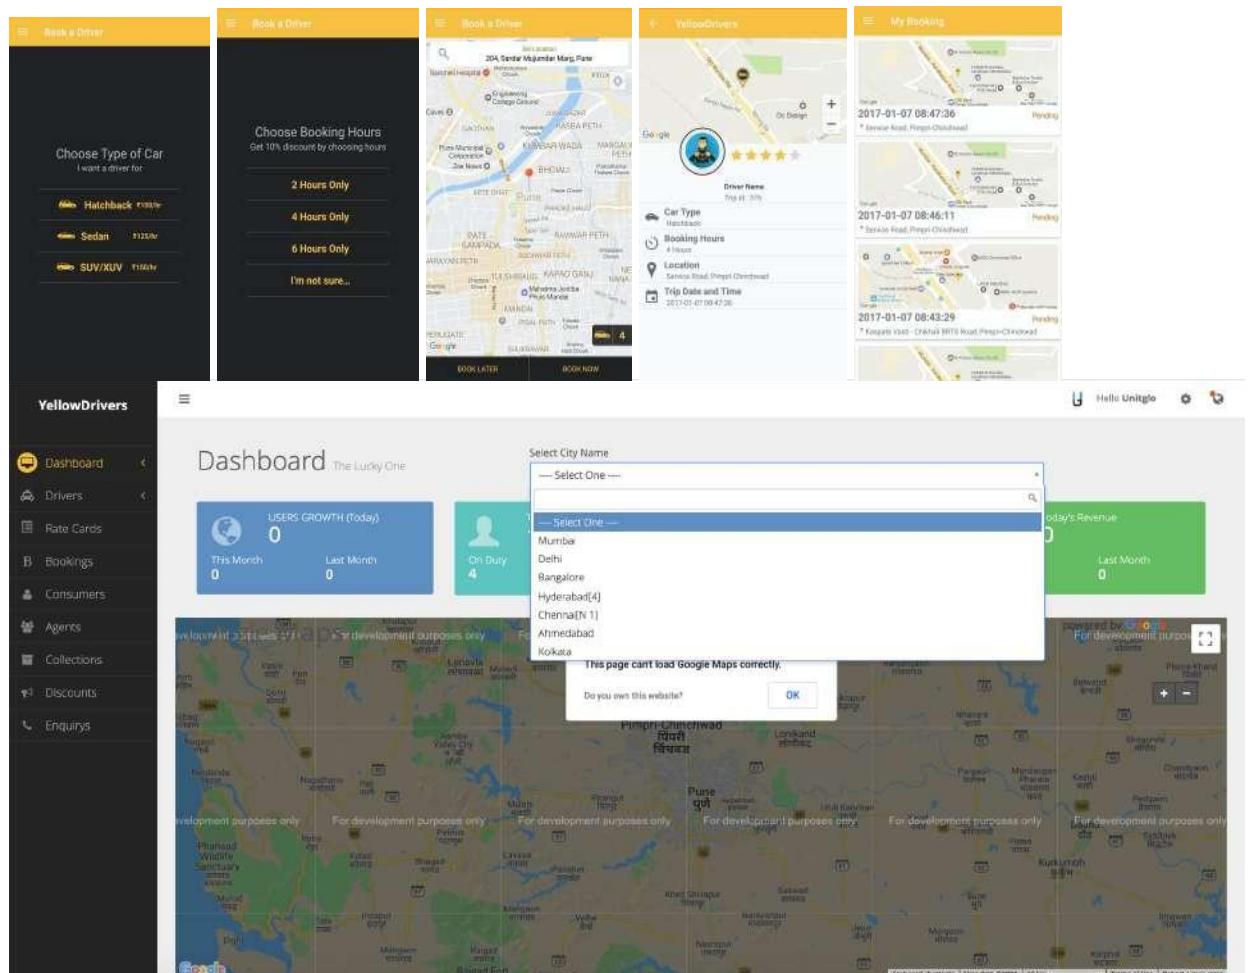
Book a Driver

Choose Type of Car
I want a driver for

Hatchback ₹100/hr
Sedan ₹125/hr
SUV/XUV ₹150/hr

Book a Driver

Choose Booking Hours
Get 10% discount by choosing hours

2 Hours Only
4 Hours Only
6 Hours Only
I'm not sure...

Book a Driver

Set Location
204, Sardar Mujumdar Marg, Pune

SHIVAJINAGAR
KASBA PETH
BUDHWAR PETH
RAVIWAR PETH
SADASHIV PETH
NANA PETH
Google

4

BOOK LATER
BOOK NOW

YellowDrivers

Google

Driver Name
Car Type
Hatchback
Booking Hours
4 Hours
Location
Service Road, Pimpri-Chinchwad
Trip Date and Time
2017-01-07 08:47:36

My Booking

2017-01-07 08:47:36
Pending
* Service Road, Pimpri-Chinchwad

2017-01-07 08:46:11
Pending
* Service Road, Pimpri-Chinchwad

2017-01-07 08:43:29
Pending
* Kasarwadi - Chikhali BRTS Road, Pimpri-Chinchwad

YellowDrivers

Hello Unitglo

Dashboard
Drivers
Rate Cards
Bookings
Consumers
Agents
Collections
Discounts
Enquirys

Dashboard The Lucky One

Select City Name
--- Select One ---
--- Select One ---
Mumbai
Delhi
Bangalore
Hyderabad[4]
Chennai[N 1]
Ahmedabad
Kolkata

USERS GROWTH (Today)
0
This Month
0
Last Month
0

On Duty
4

oday's Revenue
0
Last Month
0

This page can't load Google Maps correctly.
Do you own this website?
OK

For development purposes only
Pimpri-Chinchwad
पिंपरी चिंचवड
Pune
पुणे
Google